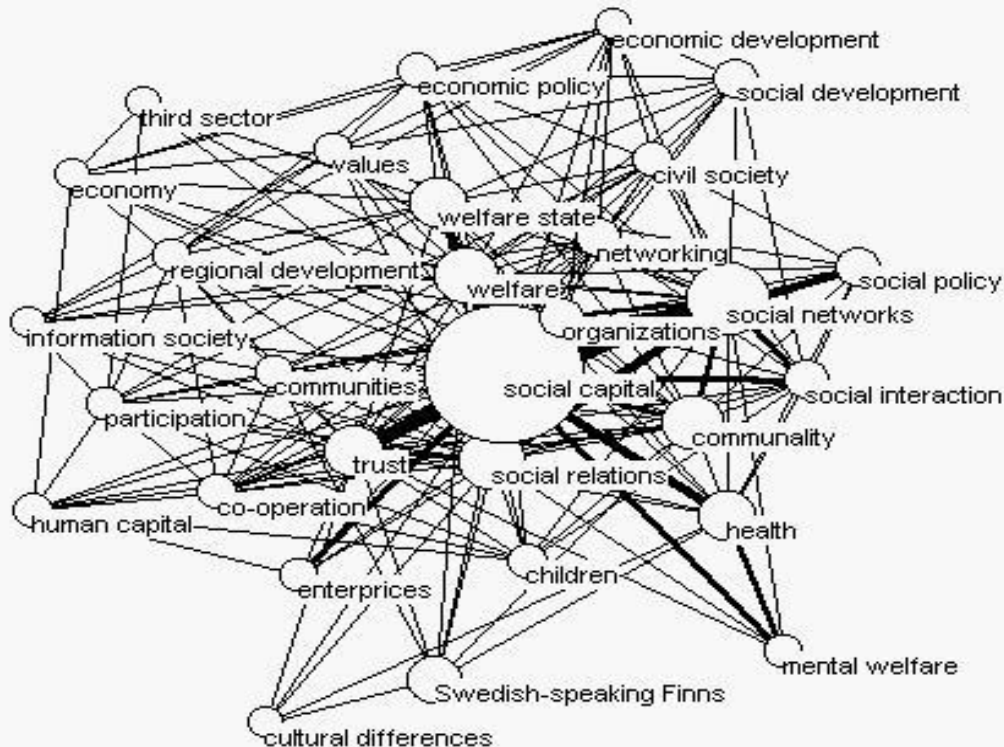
economic development
economic policy
social development
third sector
values
civil society
economy
welfare state
networking
regional development
welfare
social policy
information society
organizations
social networks
communities
social capital
social interaction
participation
communality
trust
social relations
co-operation
health
human capital
enterprices
children
mental welfare
Swedish-speaking Finns
cultural differences